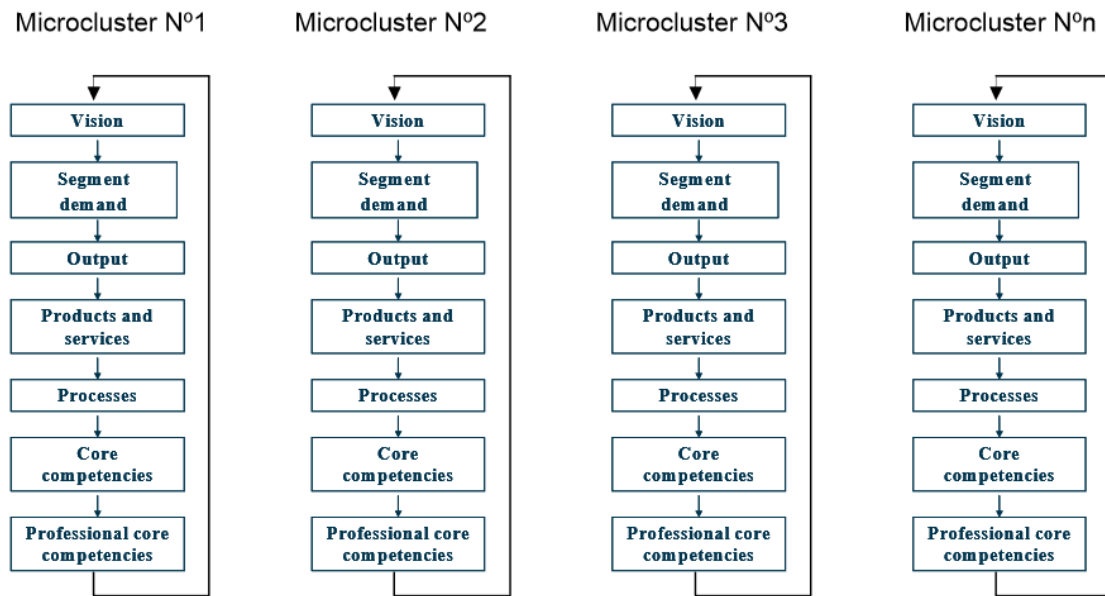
Microcluster Nº1

Vision

Segment demand

Output

Products and services

Processes

Core competencies

Professional core competencies

Microcluster Nº2

Vision

Segment demand

Output

Products and services

Processes

Core competencies

Professional core competencies

Microcluster Nº3

Vision

Segment demand

Output

Products and services

Processes

Core competencies

Professional core competencies

Microcluster Nºn

Vision

Segment demand

Output

Products and services

Processes

Core competencies

Professional core competencies